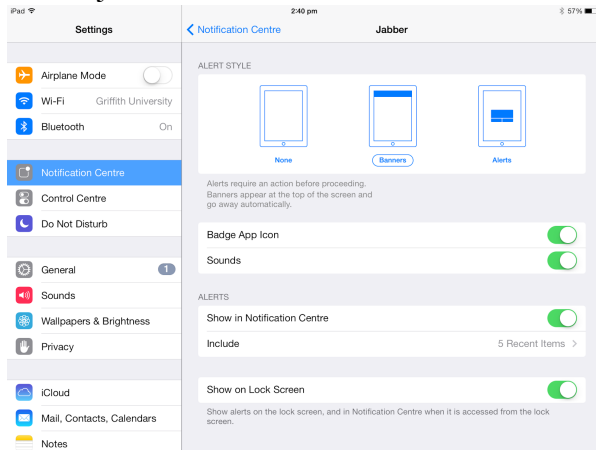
iPad
2:40 pm
57%

Settings

Airplane Mode
Wi-Fi Griffith University
Bluetooth On

Notification Centre
Control Centre
Do Not Disturb

General 1
Sounds
Wallpapers & Brightness
Privacy

iCloud
Mail, Contacts, Calendars
Notes

Notification Centre
Jabber

ALERT STYLE

None
Banners
Alerts

Alerts require an action before proceeding. Banners appear at the top of the screen and go away automatically.

Badge App Icon
Sounds

ALERTS

Show in Notification Centre
Include 5 Recent Items

Show on Lock Screen

Show alerts on the lock screen, and in Notification Centre when it is accessed from the lock screen.